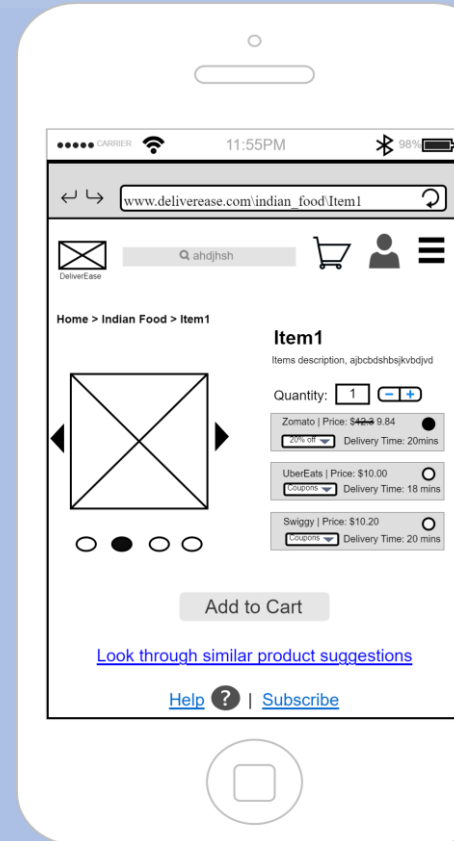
●●●●● CARRIER 11:55PM 98%

www.deliverease.com\indian_food\Item1

DeliverEase

ahdjhsh

Home > Indian Food > Item1

Item1

Items description, ajbcbdshbsjkvbdjvd

Quantity: 1 − +

Zomato | Price: $~~12.3~~ 9.84
20% off Delivery Time: 20mins

UberEats | Price: $10.00
Coupons Delivery Time: 18 mins

Swiggy | Price: $10.20
Coupons Delivery Time: 20 mins

Add to Cart

Look through similar product suggestions

Help ? | Subscribe